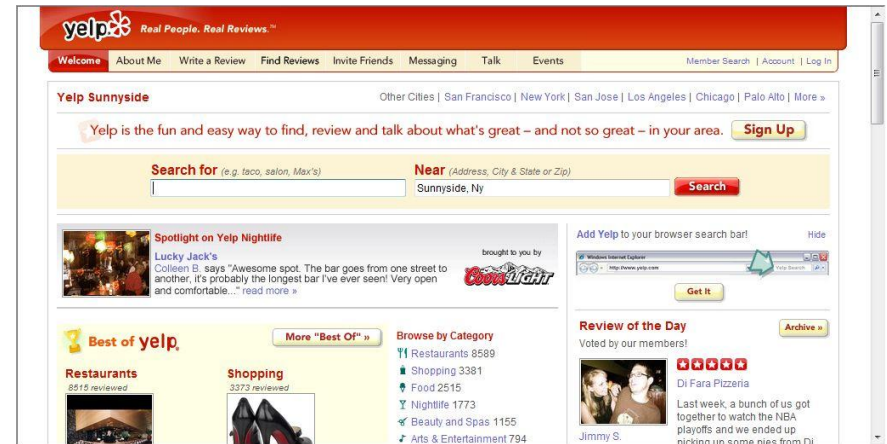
yelp Real People. Real Reviews.™

Welcome | About Me | Write a Review | Find Reviews | Invite Friends | Messaging | Talk | Events

Member Search | Account | Log In

Yelp Sunnyside

Other Cities | San Francisco | New York | San Jose | Los Angeles | Chicago | Palo Alto | More »

Yelp is the fun and easy way to find, review and talk about what's great – and not so great – in your area.

Sign Up

Search for (e.g. taco, salon, Max's)

Near (Address, City & State or Zip)

Sunnyside, Ny

Search

Spotlight on Yelp Nightlife

Lucky Jack's

Colleen B. says "Awesome spot. The bar goes from one street to another, it's probably the longest bar I've ever seen! Very open and comfortable..." read more »

brought to you by

Coors Light

Add Yelp to your browser search bar!

Hide

Windows Internet Explorer

http://www.yelp.com

Yelp Search

Get It

Best of yelp

More "Best Of" »

Restaurants

8515 reviewed

Shopping

3373 reviewed

Browse by Category

Restaurants 8589

Shopping 3381

Food 2515

Nightlife 1773

Beauty and Spas 1155

Arts & Entertainment 794

Review of the Day

Archive »

Voted by our members!

Di Fara Pizzeria

Last week, a bunch of us got together to watch the NBA playoffs and we ended up picking up some pies from Di

Jimmy S.